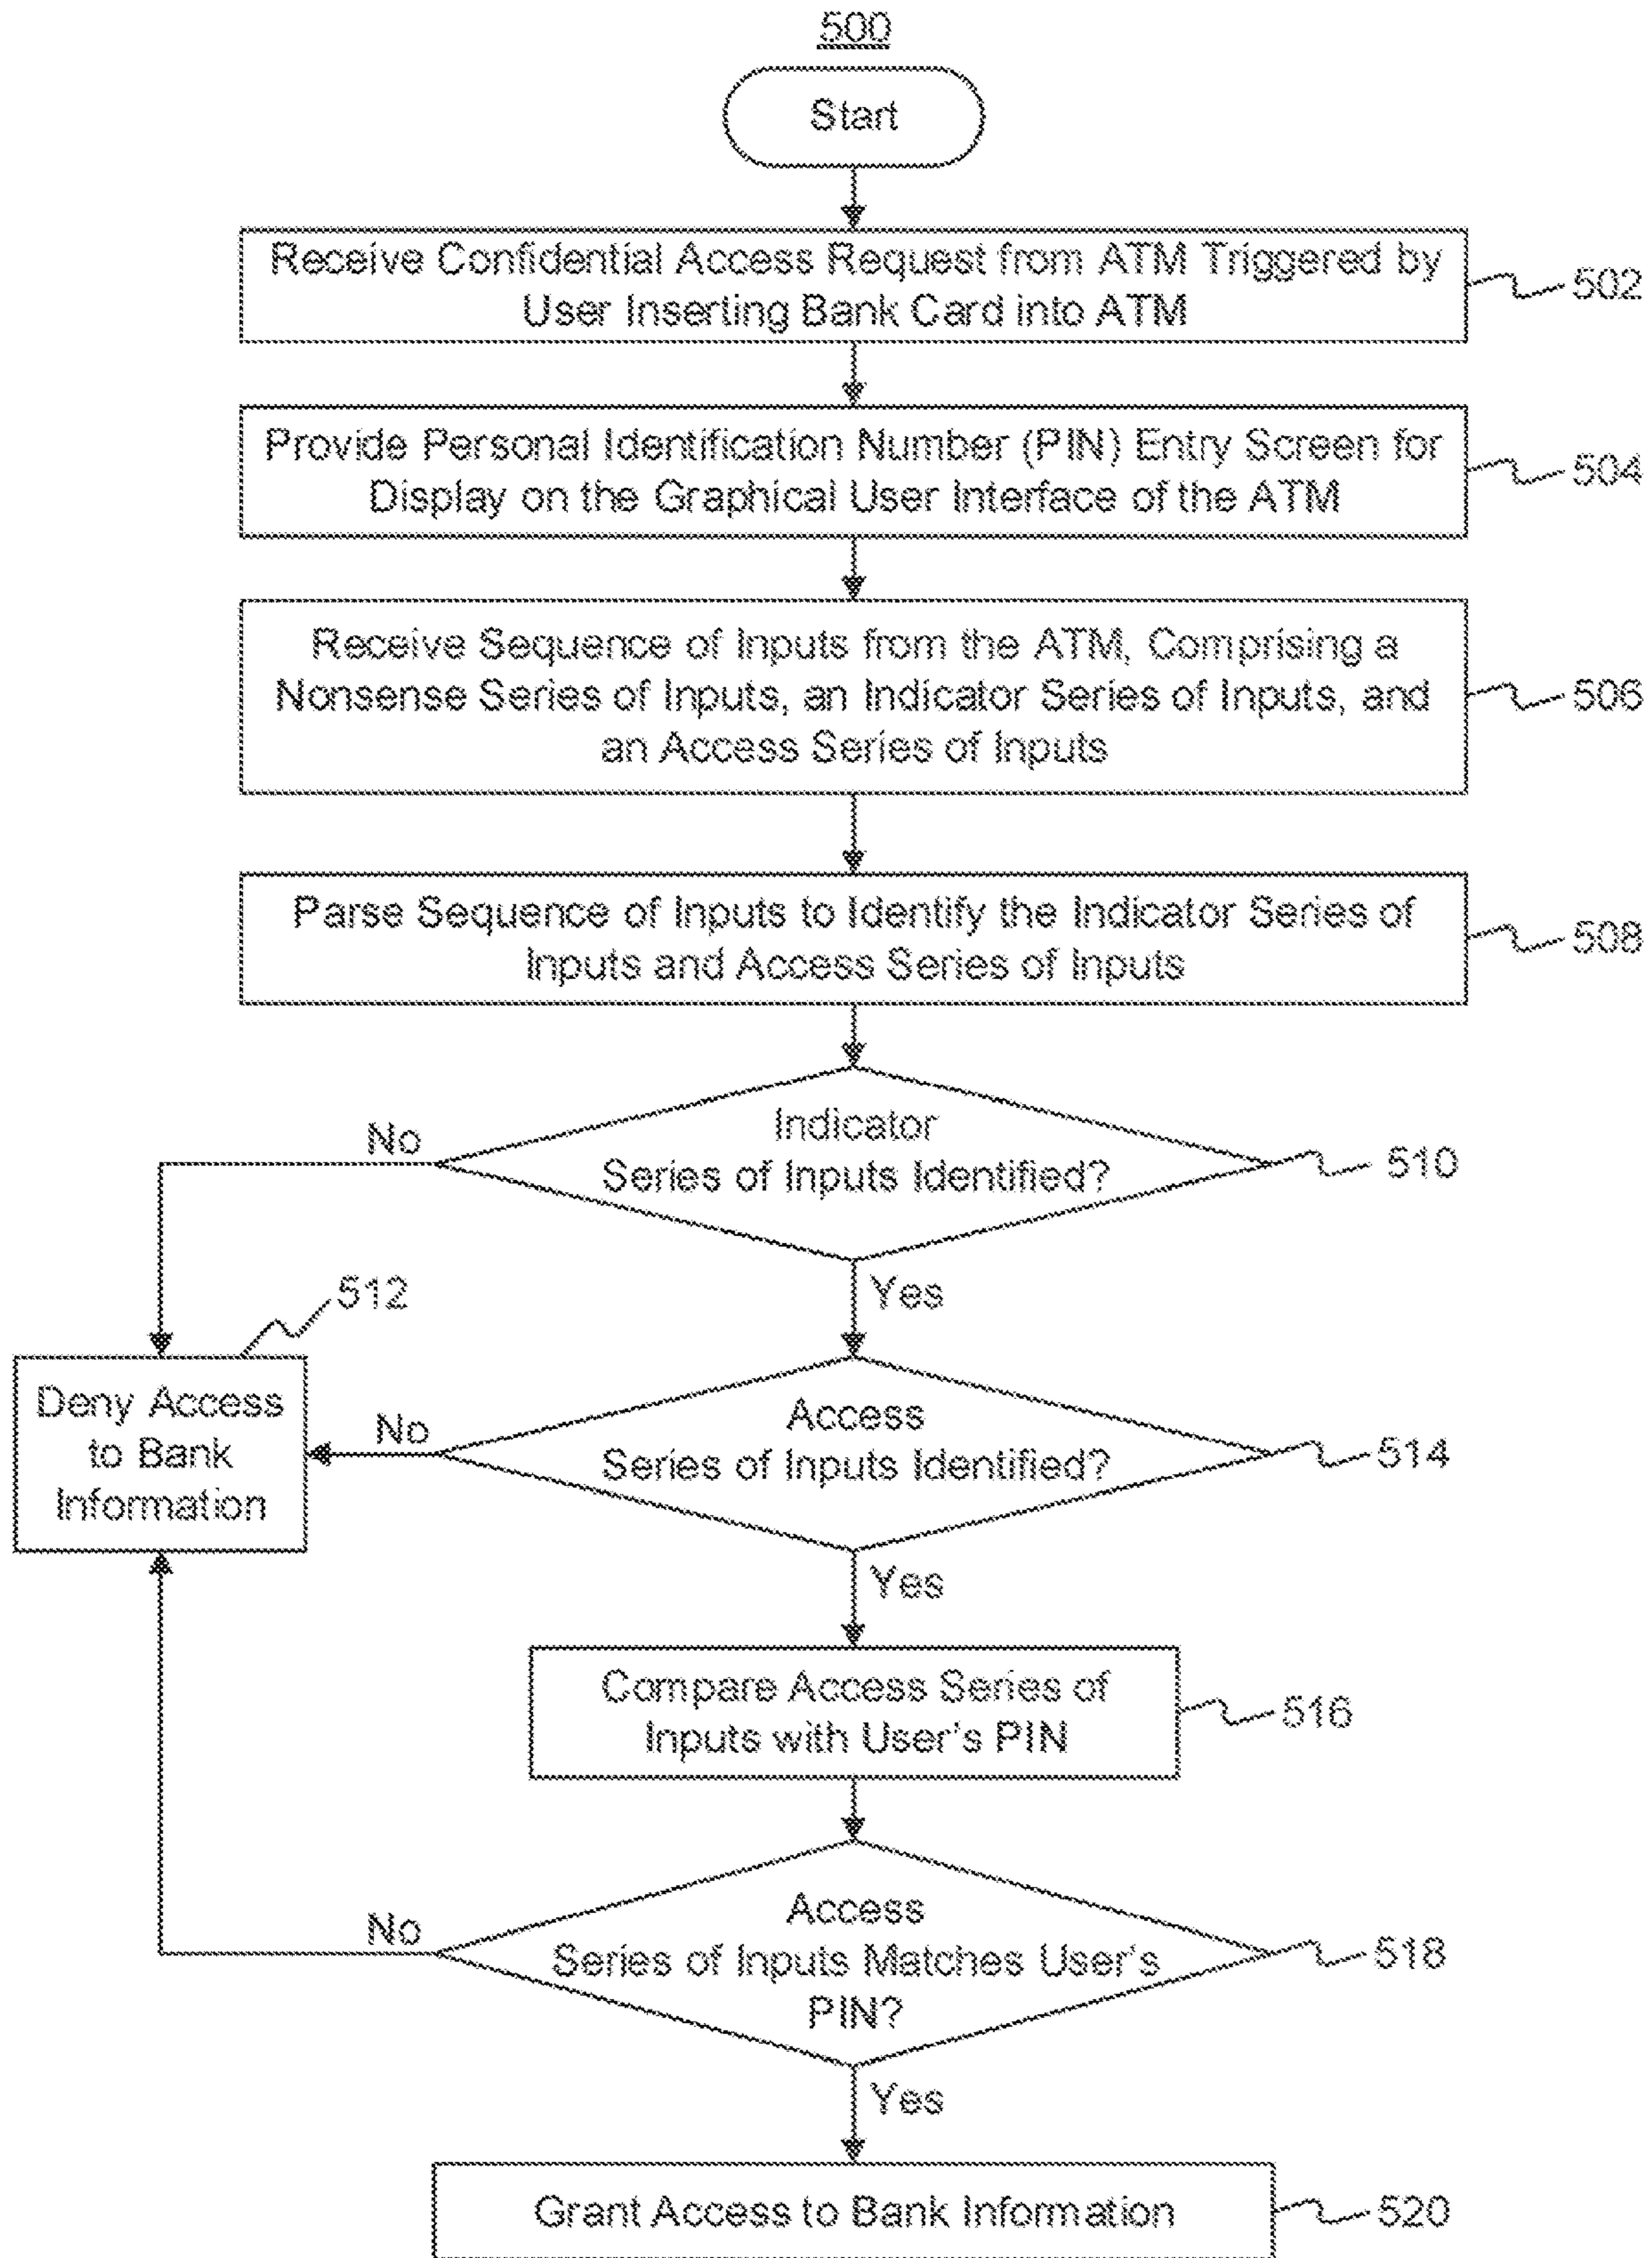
500

Start

Receive Confidential Access Request from ATM Triggered by User Inserting Bank Card into ATM

502

Provide Personal Identification Number (PIN) Entry Screen for Display on the Graphical User Interface of the ATM

504

Receive Sequence of Inputs from the ATM, Comprising a Nonsense Series of Inputs, an Indicator Series of Inputs, and an Access Series of Inputs

506

Parse Sequence of Inputs to Identify the Indicator Series of Inputs and Access Series of Inputs

508

Indicator Series of Inputs Identified?

510

No

Yes

512

Deny Access to Bank Information

Access Series of Inputs Identified?

514

No

Yes

Compare Access Series of Inputs with User's PIN

516

Access Series of Inputs Matches User's PIN?

518

No

Yes

Grant Access to Bank Information

520